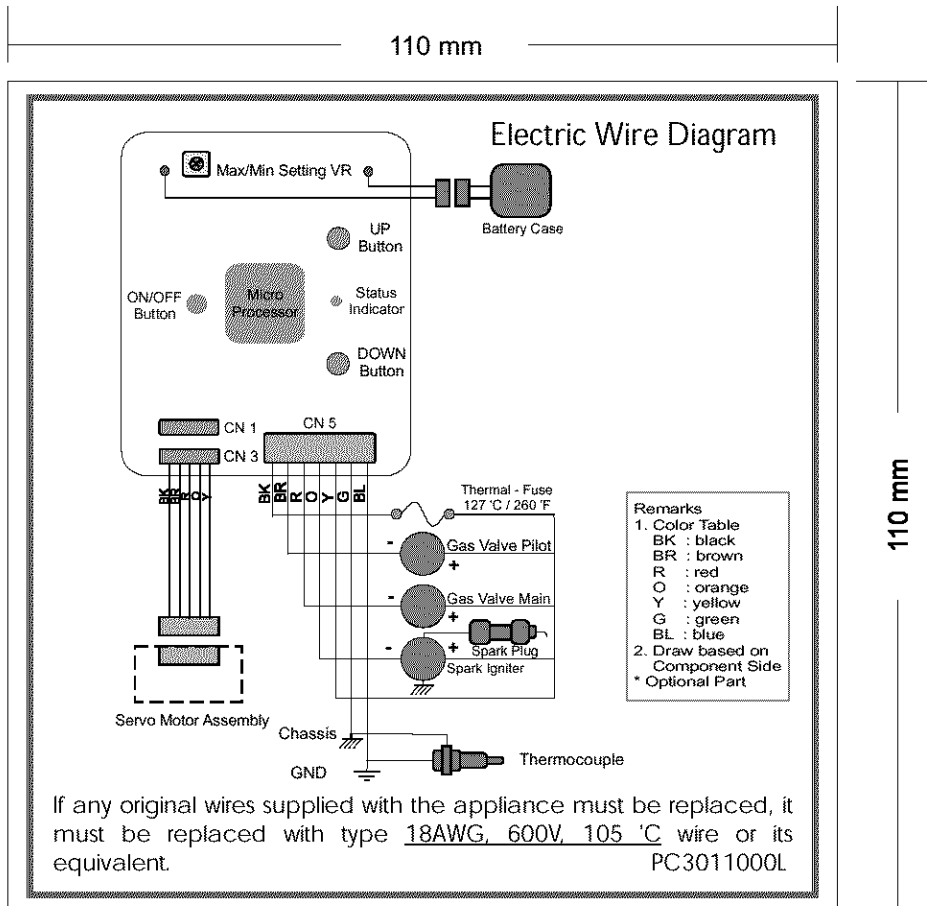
110 mm

110 mm

Electric Wire Diagram

Max/Min Setting VR

Battery Case

UP Button

ON/OFF Button

Micro Processor

Status Indicator

DOWN Button

CN 1

CN 3

CN 5

BK BR R O Y

BK BR R O Y G BL

Thermal - Fuse 127 °C / 260 °F

- Gas Valve Pilot +

- Gas Valve Main +

- Spark Plug +

Spark Igniter

Servo Motor Assembly

Chassis

GND

Thermocouple

Remarks
1. Color Table
BK : black
BR : brown
R : red
O : orange
Y : yellow
G : green
BL : blue
2. Draw based on Component Side
* Optional Part

If any original wires supplied with the appliance must be replaced, it must be replaced with type 18AWG, 600V, 105 °C wire or its equivalent.

PC3011000L